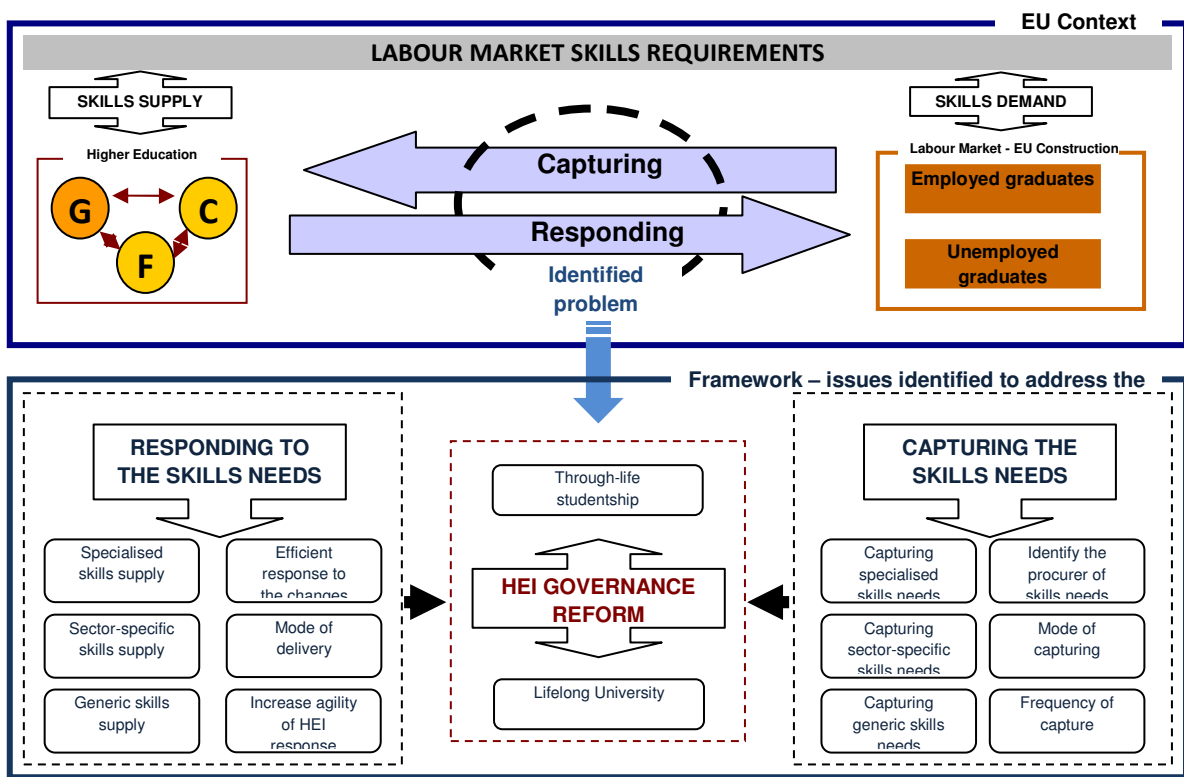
EU Context

LABOUR MARKET SKILLS REQUIREMENTS

SKILLS SUPPLY

Higher Education

G

C

F

Capturing

Responding

Identified problem

SKILLS DEMAND

Labour Market - EU Construction

Employed graduates

Unemployed graduates

Framework – issues identified to address the

RESPONDING TO THE SKILLS NEEDS

Specialised skills supply

Efficient response to the changes

Sector-specific skills supply

Mode of delivery

Generic skills supply

Increase agility of HEI response

Through-life studentship

HEI GOVERNANCE REFORM

Lifelong University

CAPTURING THE SKILLS NEEDS

Capturing specialised skills needs

Identify the procurer of skills needs

Capturing sector-specific skills needs

Mode of capturing

Capturing generic skills needs

Frequency of capture